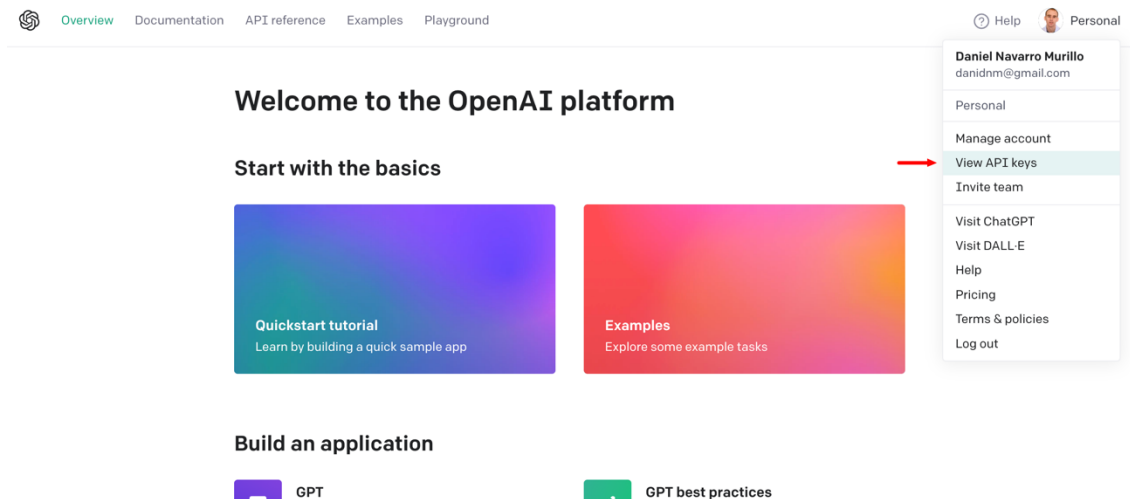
Overview Documentation API reference Examples Playground

Help Personal

Daniel Navarro Murillo
danidnm@gmail.com

Personal

Manage account
View API keys
Invite team

Visit ChatGPT
Visit DALL·E
Help
Pricing
Terms & policies
Log out

Welcome to the OpenAI platform

Start with the basics

Quickstart tutorial
Learn by building a quick sample app

Examples
Explore some example tasks

Build an application

GPT

GPT best practices